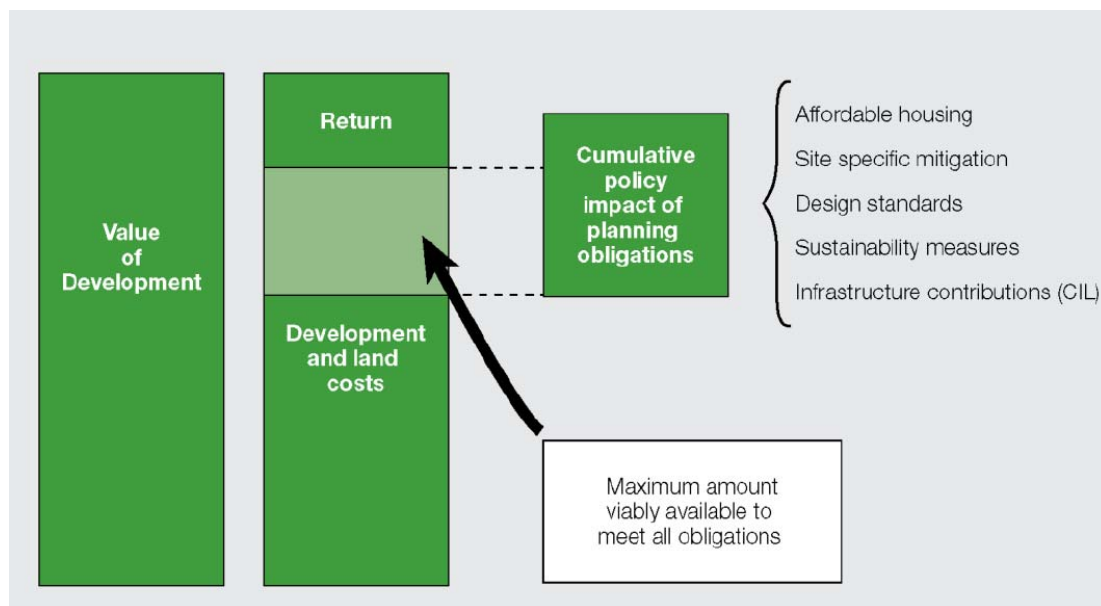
Value of Development

Return

Development and land costs

Cumulative policy impact of planning obligations

Affordable housing

Site specific mitigation

Design standards

Sustainability measures

Infrastructure contributions (CIL)

Maximum amount viably available to meet all obligations